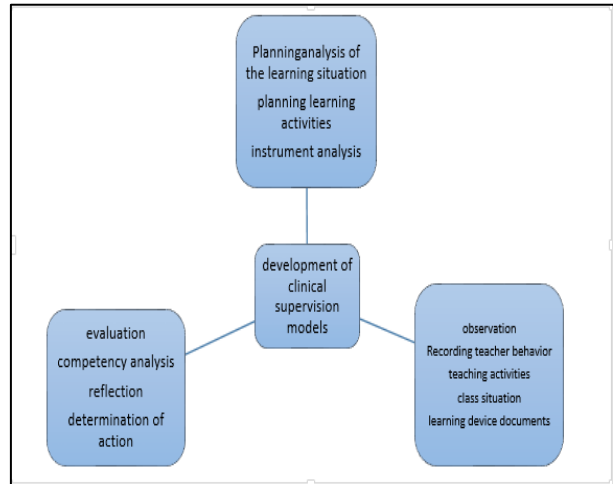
Planninganalysis of the learning situation
planning learning activities
instrument analysis

development of clinical supervision models

evaluation
competency analysis
reflection
determination of action

observation
Recording teacher behavior
teaching activities
class situation
learning device documents